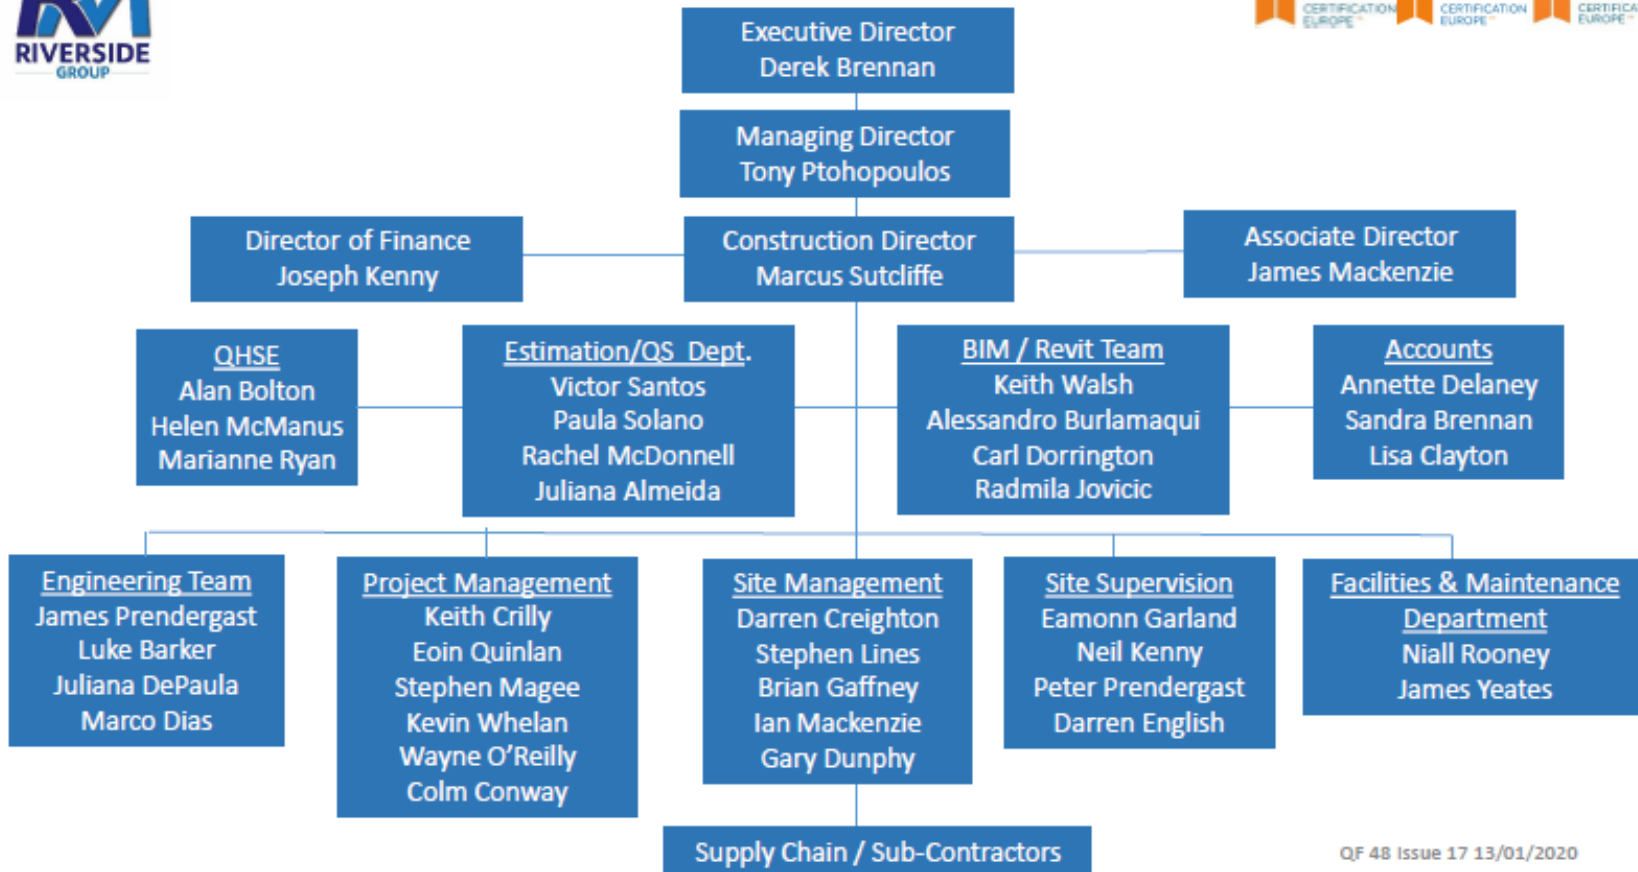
RIVERSIDE
GROUP

CERTIFICATION EUROPE
CERTIFICATION EUROPE
CERTIFICA EUROPE

Executive Director
Derek Brennan

Managing Director
Tony Ptohopoulos

Director of Finance
Joseph Kenny

Construction Director
Marcus Sutcliffe

Associate Director
James Mackenzie

QHSE
Alan Bolton
Helen McManus
Marianne Ryan

Estimation/QS Dept.
Victor Santos
Paula Solano
Rachel McDonnell
Juliana Almeida

BIM / Revit Team
Keith Walsh
Alessandro Burlamaqui
Carl Dorrington
Radmila Jovicic

Accounts
Annette Delaney
Sandra Brennan
Lisa Clayton

Engineering Team
James Prendergast
Luke Barker
Juliana DePaula
Marco Dias

Project Management
Keith Crilly
Eoin Quinlan
Stephen Magee
Kevin Whelan
Wayne O'Reilly
Colm Conway

Site Management
Darren Creighton
Stephen Lines
Brian Gaffney
Ian Mackenzie
Gary Dunphy

Site Supervision
Eamonn Garland
Neil Kenny
Peter Prendergast
Darren English

Facilities & Maintenance Department
Niall Rooney
James Yeates

Supply Chain / Sub-Contractors

QF 48 Issue 17 13/01/2020